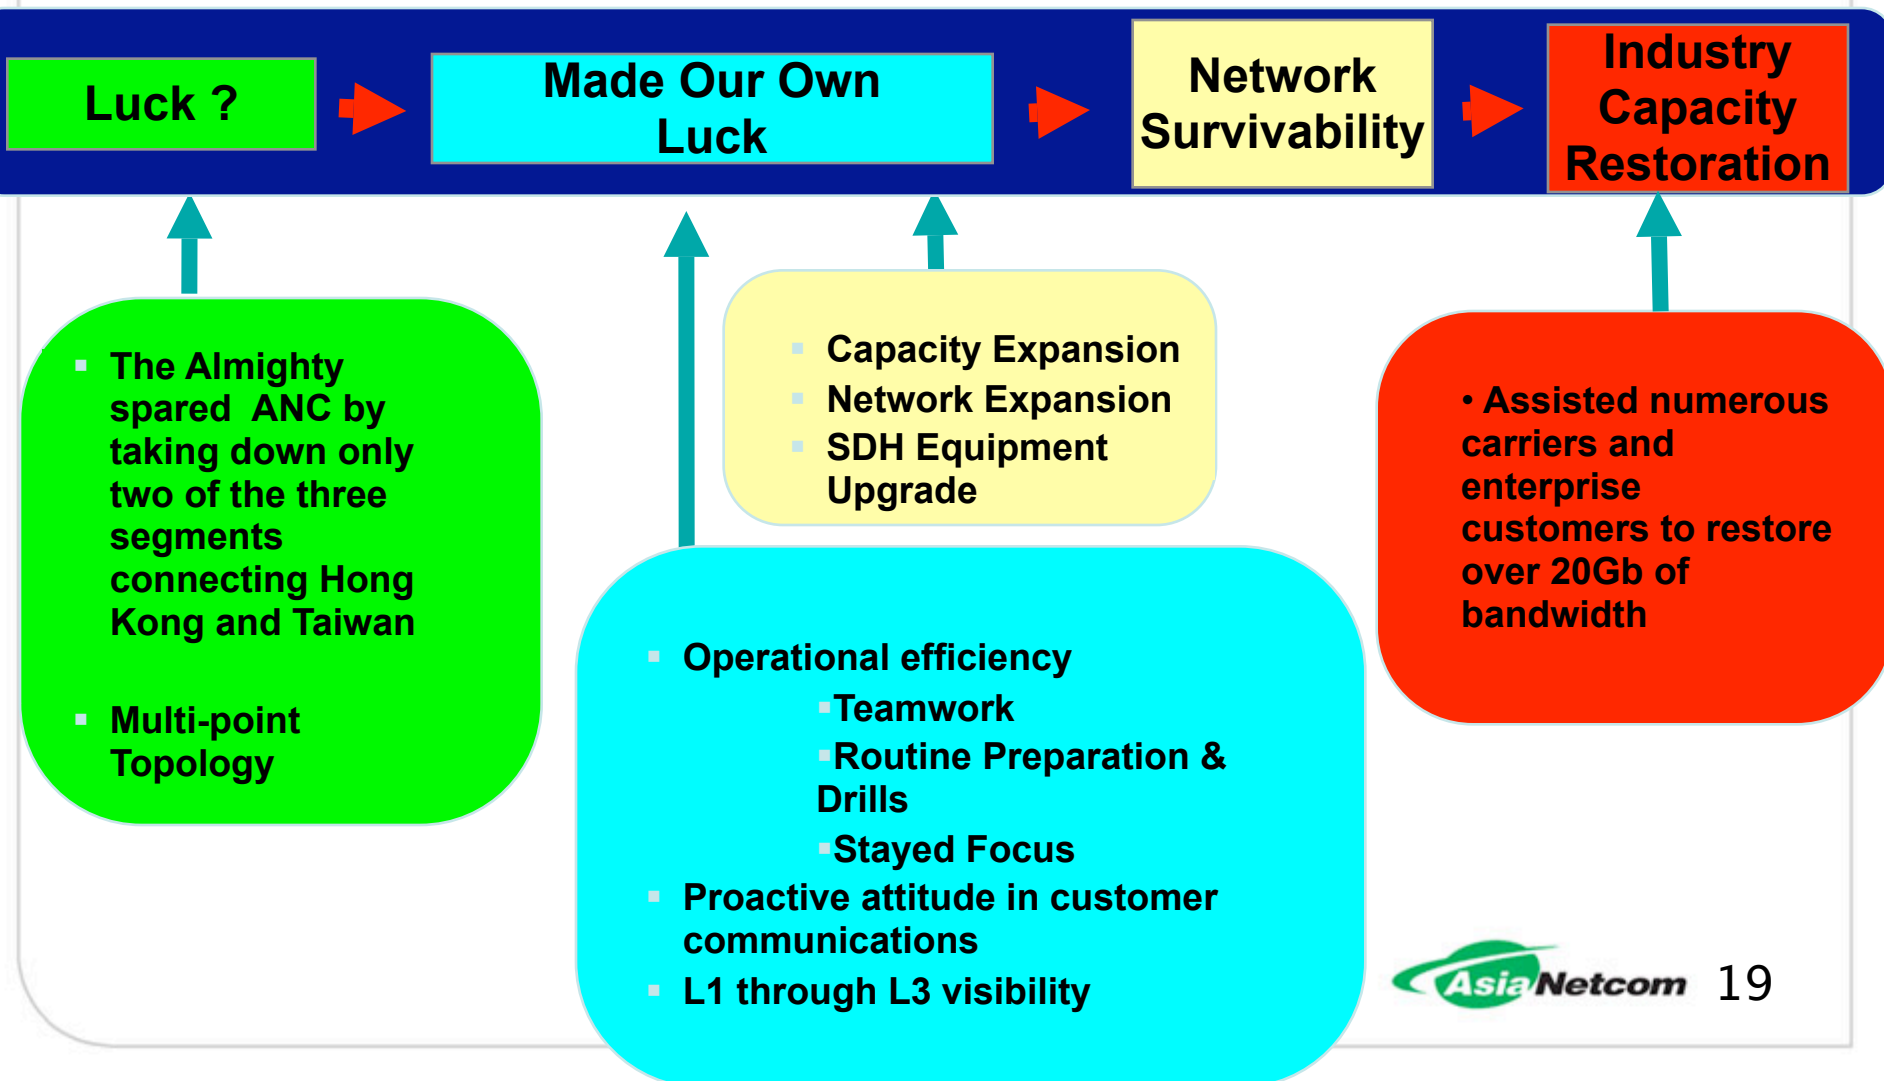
Luck ?

Made Our Own Luck

Network Survivability

Industry Capacity Restoration

- The Almighty spared ANC by taking down only two of the three segments connecting Hong Kong and Taiwan
- Multi-point Topology

- Capacity Expansion
- Network Expansion
- SDH Equipment Upgrade

- Operational efficiency
  - Teamwork
  - Routine Preparation & Drills
  - Stayed Focus
- Proactive attitude in customer communications
- L1 through L3 visibility

• Assisted numerous carriers and enterprise customers to restore over 20Gb of bandwidth

Asia Netcom 19